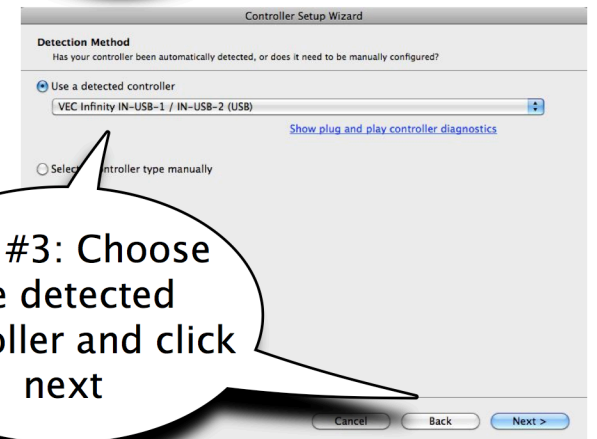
Controller Setup Wizard

Detection Method
Has your controller been automatically detected, or does it need to be manually configured?

Use a detected controller

VEC Infinity IN-USB-1 / IN-USB-2 (USB)

Show plug and play controller diagnostics

Select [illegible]ntroller type manually

#3: Choose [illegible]e detected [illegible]oller and click next

Cancel

Back

Next >